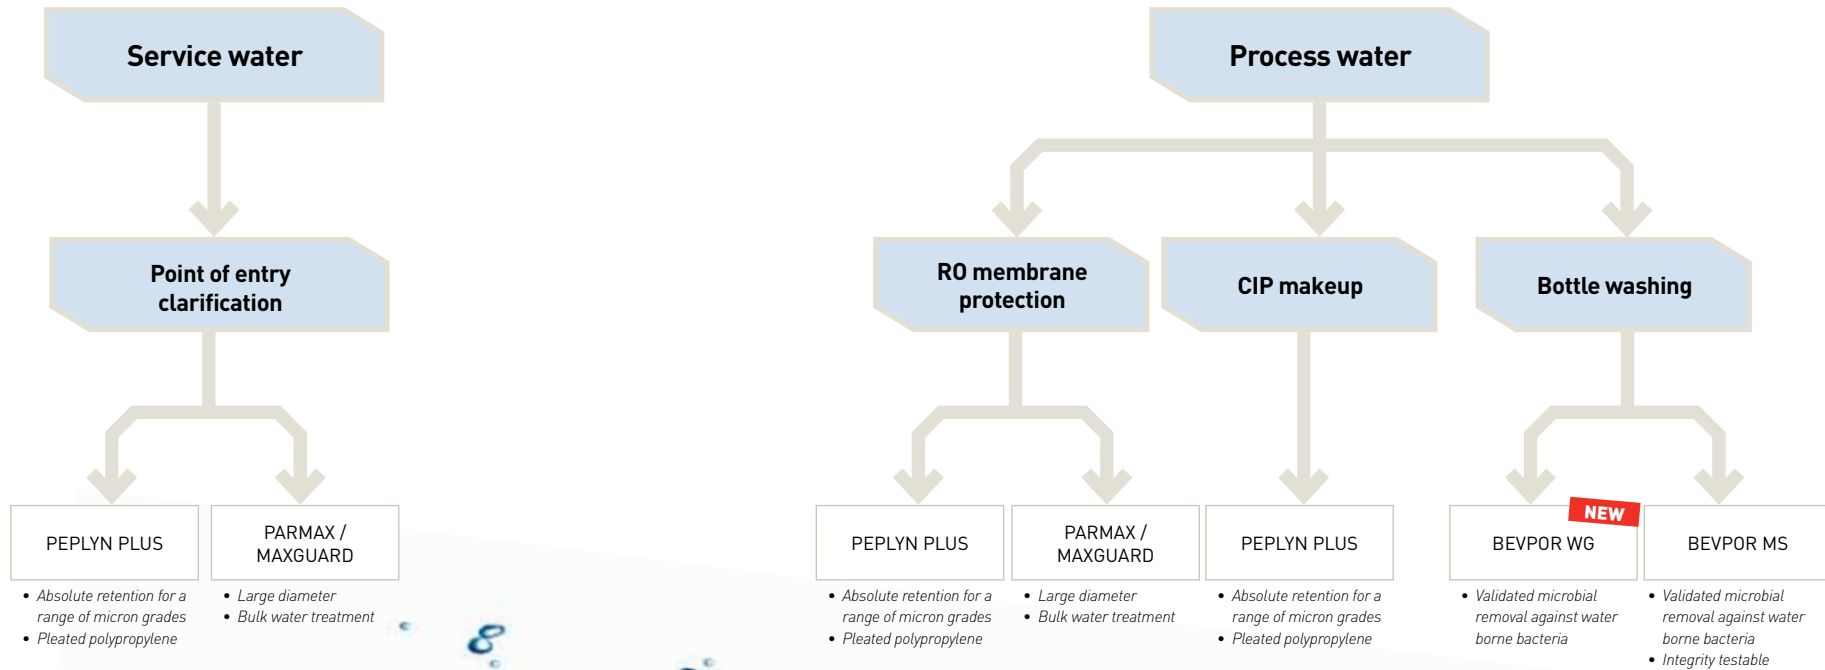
Service water

Point of entry clarification

PEPLYN PLUS

- Absolute retention for a range of micron grades
- Pleated polypropylene

PARMAX / MAXGUARD

- Large diameter
- Bulk water treatment

Process water

RO membrane protection

PEPLYN PLUS

- Absolute retention for a range of micron grades
- Pleated polypropylene

PARMAX / MAXGUARD

- Large diameter
- Bulk water treatment

CIP makeup

PEPLYN PLUS

- Absolute retention for a range of micron grades
- Pleated polypropylene

Bottle washing

NEW

BEVPOR WG

- Validated microbial removal against water borne bacteria

BEVPOR MS

- Validated microbial removal against water borne bacteria
- Integrity testable